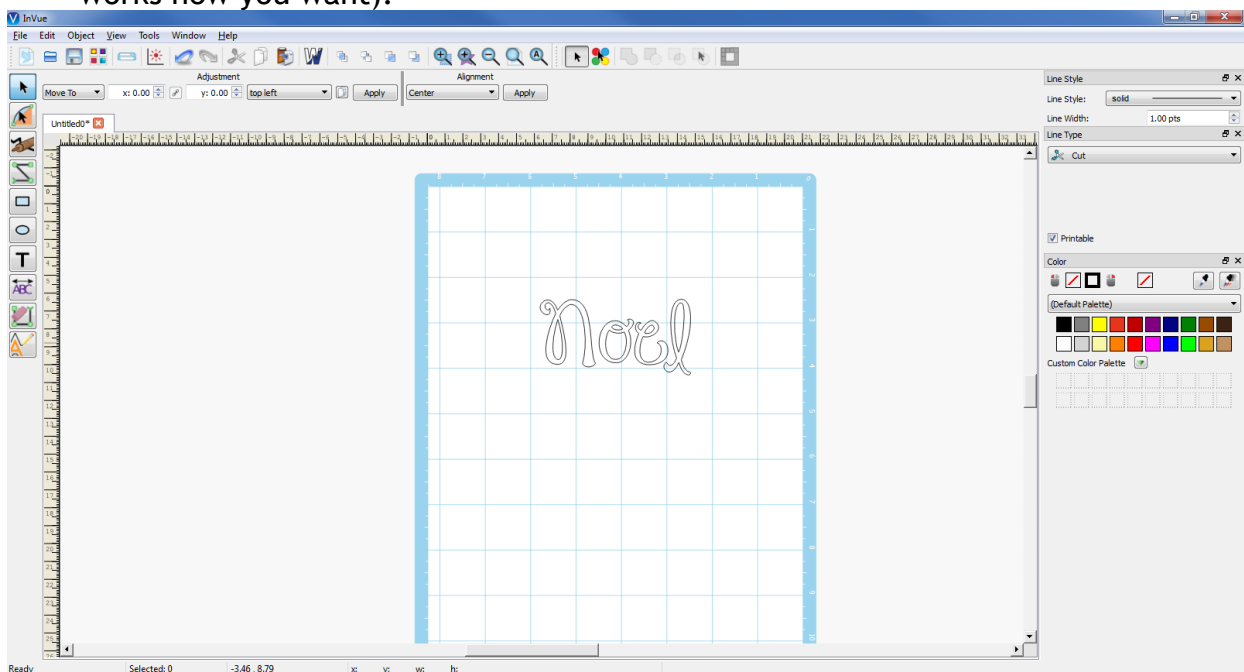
works how you want).

InVue

File Edit Object View Tools Window Help

Adjustment

Move To x: 0.00 y: 0.00 top left Apply

Alignment

Center Apply

Untitled0*

Noel

Line Style

Line Style: solid

Line Width: 1.00 pts

Line Type

Cut

Printable

Color

(Default Palette)

Custom Color Palette

Ready Selected: 0 -3.46, 8.79 x: y: w: h: